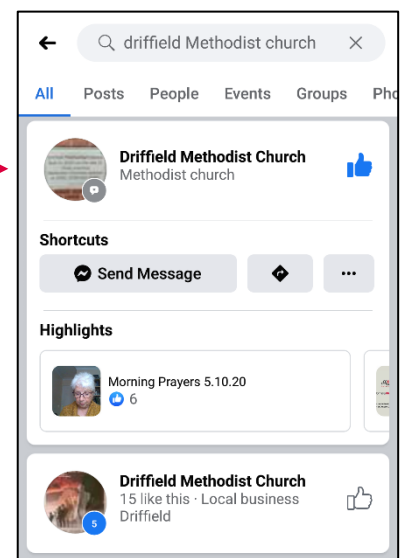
driffield Methodist church

All Posts People Events Groups Pho

Driffield Methodist Church
Methodist church

Shortcuts

Send Message

···

Highlights

Morning Prayers 5.10.20
6

Driffield Methodist Church
15 like this · Local business
Driffield

5